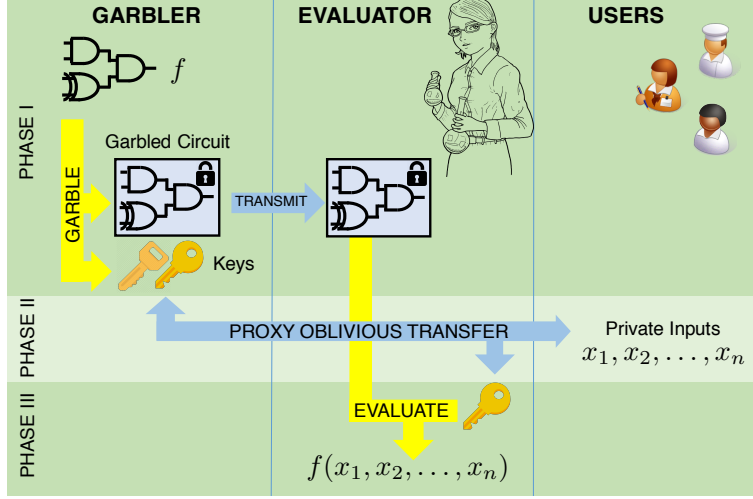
GARBLER

EVALUATOR

USERS

PHASE I

$f$

GARBLE

Garbled Circuit

TRANSMIT

Keys

PHASE II

PROXY OBLIVIOUS TRANSFER

Private Inputs

$x_1, x_2, \ldots, x_n$

PHASE III

EVALUATE

$f(x_1, x_2, \ldots, x_n)$